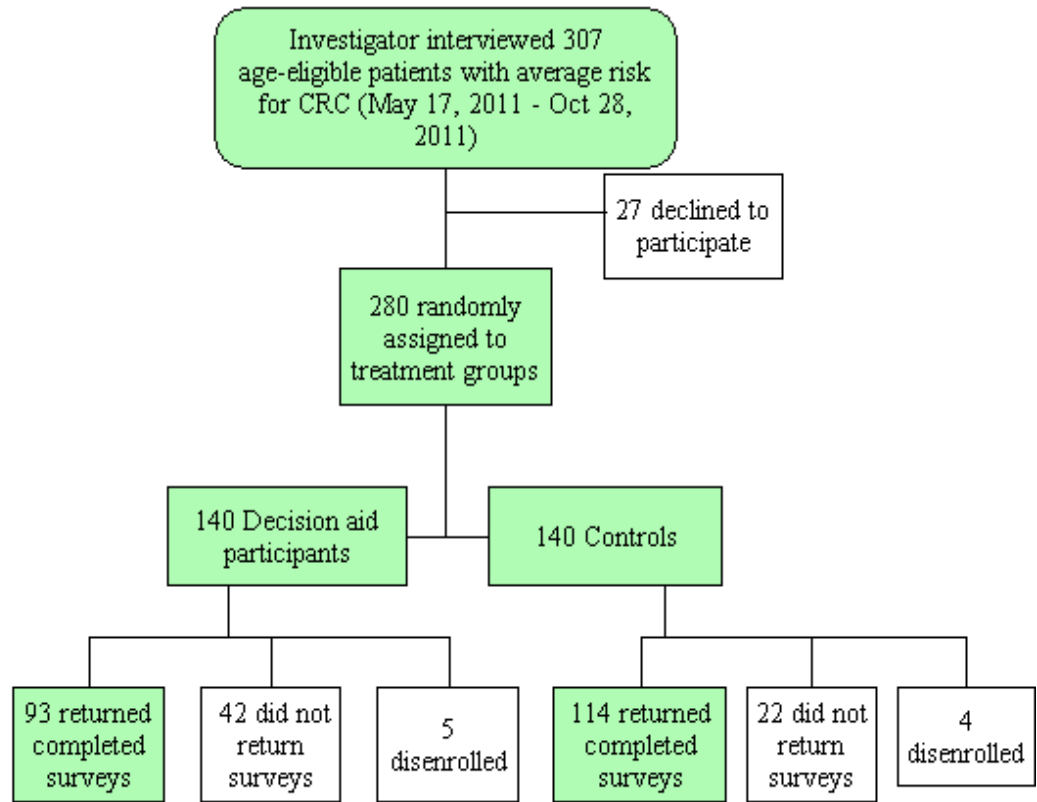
Investigator interviewed 307 age-eligible patients with average risk for CRC (May 17, 2011 - Oct 28, 2011)

27 declined to participate

280 randomly assigned to treatment groups

140 Decision aid participants

140 Controls

93 returned completed surveys

42 did not return surveys

5 disenrolled

114 returned completed surveys

22 did not return surveys

4 disenrolled